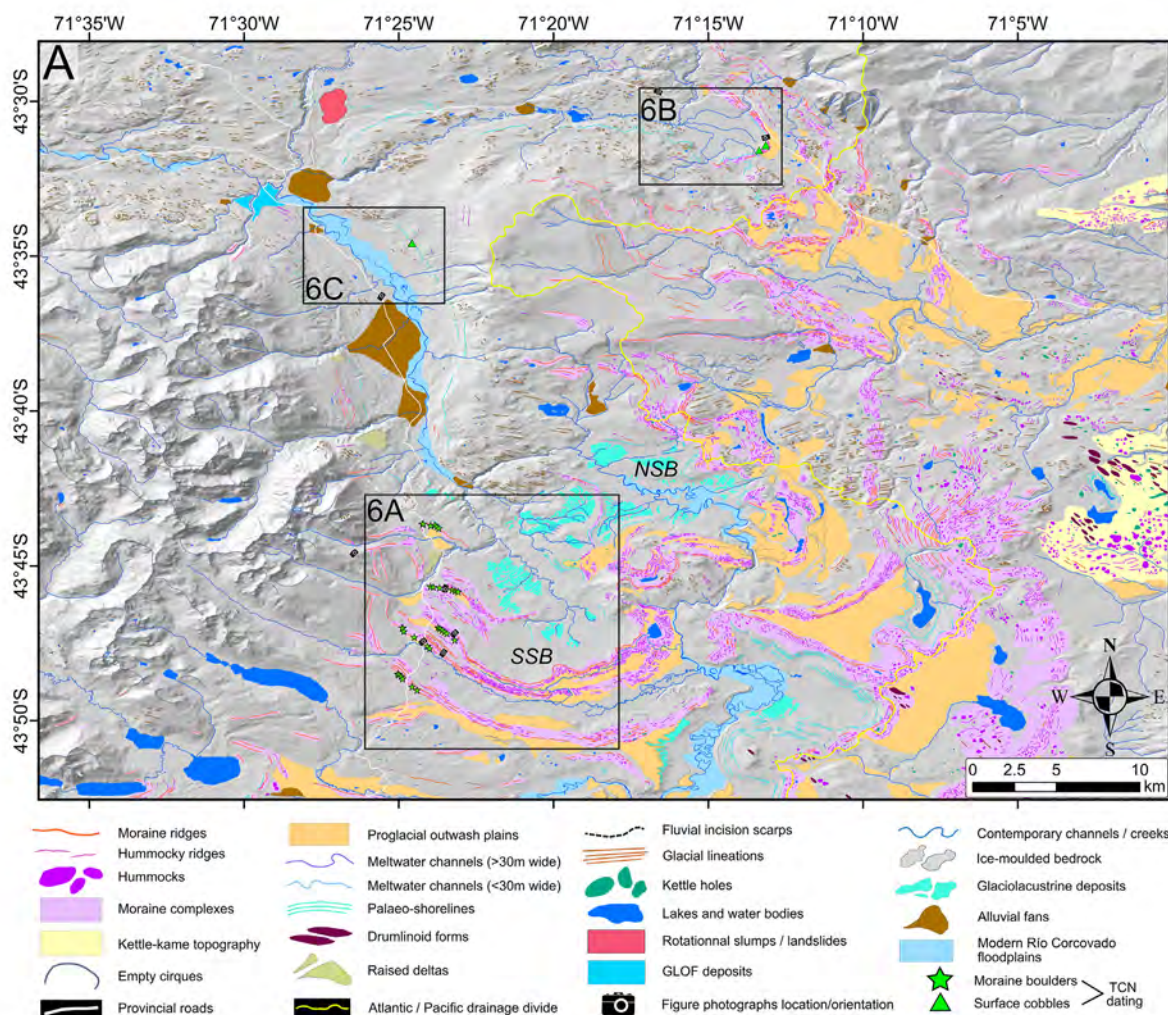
71°35'W 71°30'W 71°25'W 71°20'W 71°15'W 71°10'W 71°5'W

A

43°30'S
43°35'S
43°40'S
43°45'S
43°50'S

6B
6C
6A
NSB
SSB

N
W E
S

0 2.5 5 10 km

Moraine ridges
Hummocky ridges
Hummocks
Moraine complexes
Kettle-kame topography
Empty cirques
Provincial roads
Proglacial outwash plains
Meltwater channels (>30m wide)
Meltwater channels (<30m wide)
Palaeo-shorelines
Drumlinoid forms
Raised deltas
Atlantic / Pacific drainage divide
Fluvial incision scarps
Glacial lineations
Kettle holes
Lakes and water bodies
Rotationnal slumps / landslides
GLOF deposits
Figure photographs location/orientation
Contemporary channels / creeks
Ice-moulded bedrock
Glaciolacustrine deposits
Alluvial fans
Modern Río Corcovado floodplains
Moraine boulders
Surface cobbles
TCN dating